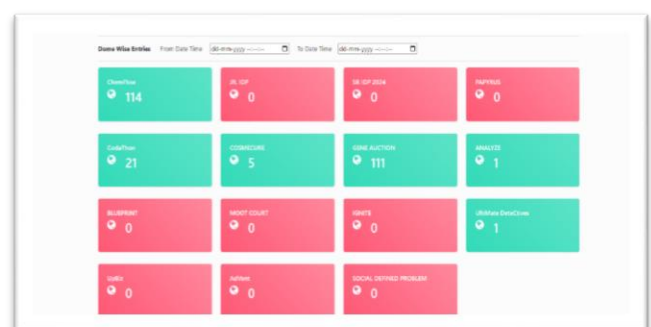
Domo Wise Entries From Date Time dd-mm-yyyy --:-- To Date Time dd-mm-yyyy --:--

ChemFlow
114

JR. ICP
0

SR. ICP 2024
0

PAPYRUS
0

CodeThon
21

COSMICURE
5

GENE AUCTION
111

ANALYZE
1

BLUEPRINT
0

MOOT COURT
0

IGNITE
0

Ultimate DataClues
1

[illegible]
0

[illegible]
0

SOCIAL DEFINED PROBLEM
0